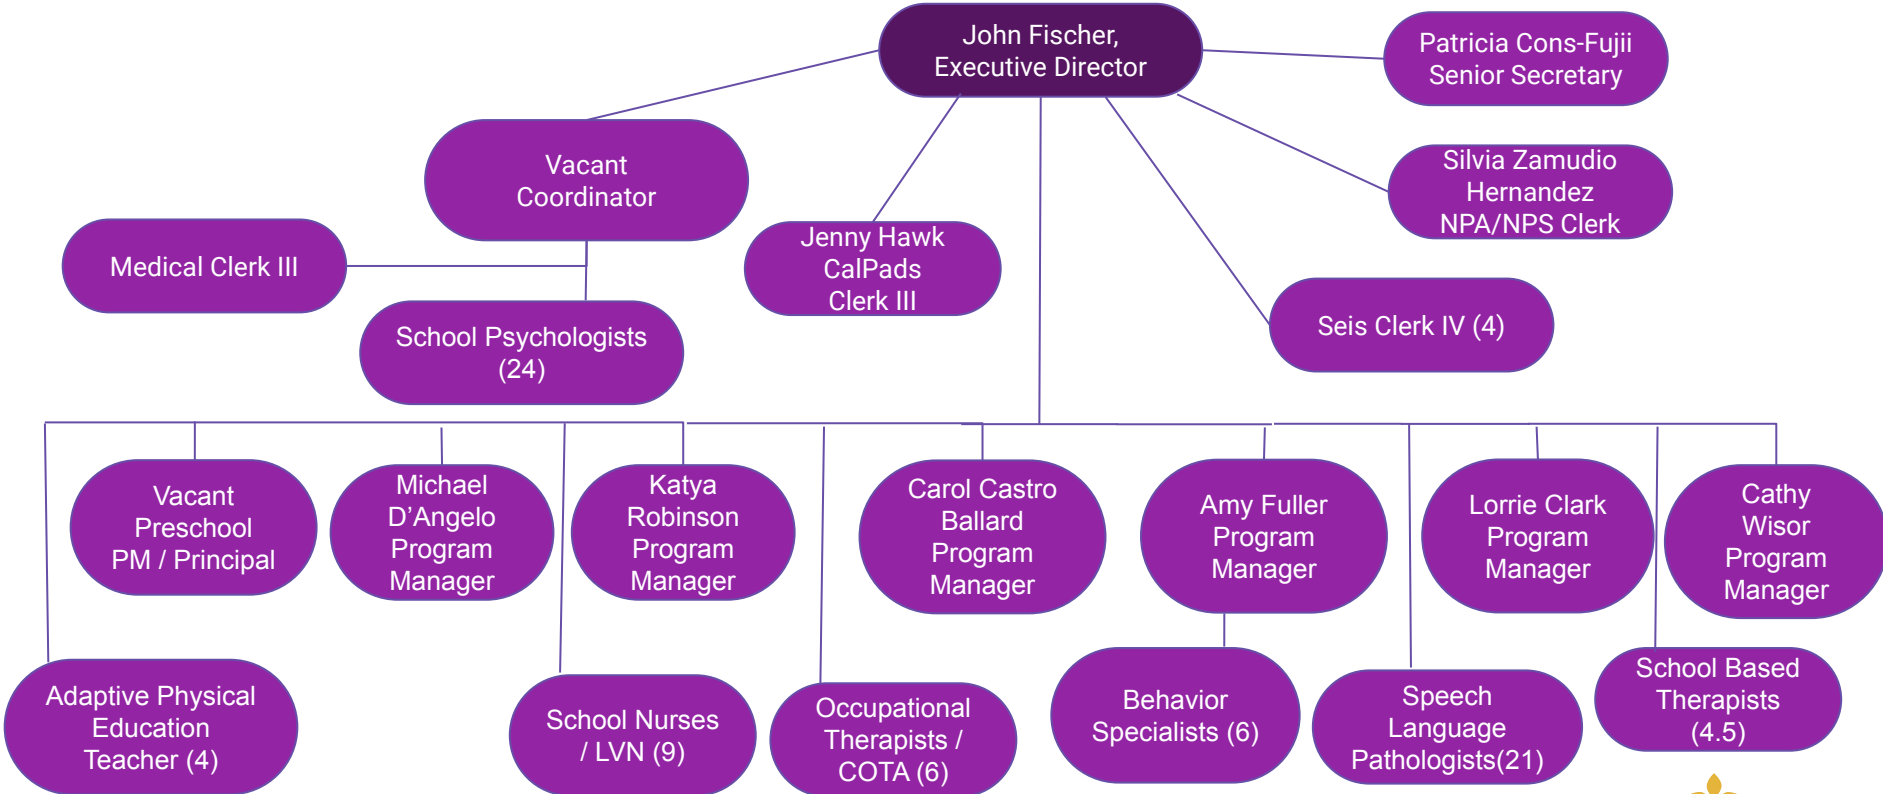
John Fischer, Executive Director

Patricia Cons-Fujii Senior Secretary

Vacant Coordinator

Silvia Zamudio Hernandez NPA/NPS Clerk

Medical Clerk III

Jenny Hawk CalPads Clerk III

Seis Clerk IV (4)

School Psychologists (24)

Vacant Preschool PM / Principal

Michael D’Angelo Program Manager

Katya Robinson Program Manager

Carol Castro Ballard Program Manager

Amy Fuller Program Manager

Lorrie Clark Program Manager

Cathy Wisor Program Manager

Adaptive Physical Education Teacher (4)

School Nurses / LVN (9)

Occupational Therapists / COTA (6)

Behavior Specialists (6)

Speech Language Pathologists(21)

School Based Therapists (4.5)